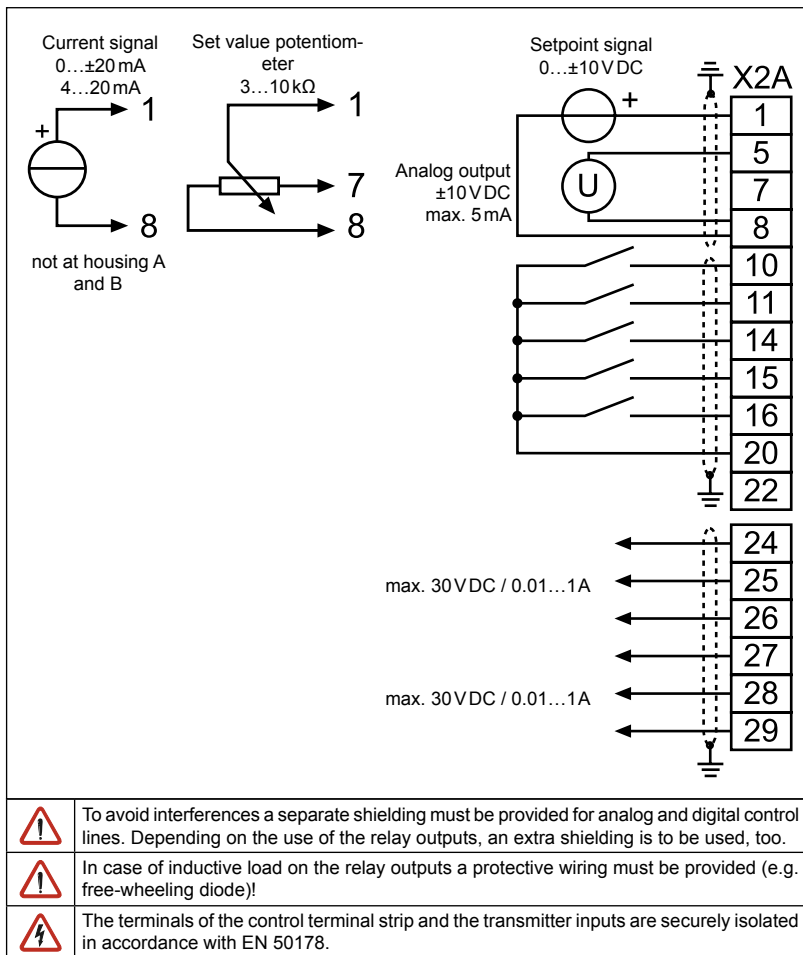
Current signal
0…±20 mA
4…20 mA

+

1

8

not at housing A and B

Set value potentiometer
3…10 kΩ

1

7

8

Setpoint signal
0…±10 V DC

+

Analog output
±10 V DC
max. 5 mA

U

X2A

| 1 |
|---|
| 5 |
| 7 |
| 8 |
| 10 |
| 11 |
| 14 |
| 15 |
| 16 |
| 20 |
| 22 |

| 24 |
|---|
| 25 |
| 26 |
| 27 |
| 28 |
| 29 |

max. 30 V DC / 0.01…1A

max. 30 V DC / 0.01…1A

To avoid interferences a separate shielding must be provided for analog and digital control lines. Depending on the use of the relay outputs, an extra shielding is to be used, too.

In case of inductive load on the relay outputs a protective wiring must be provided (e.g. free-wheeling diode)!

The terminals of the control terminal strip and the transmitter inputs are securely isolated in accordance with EN 50178.